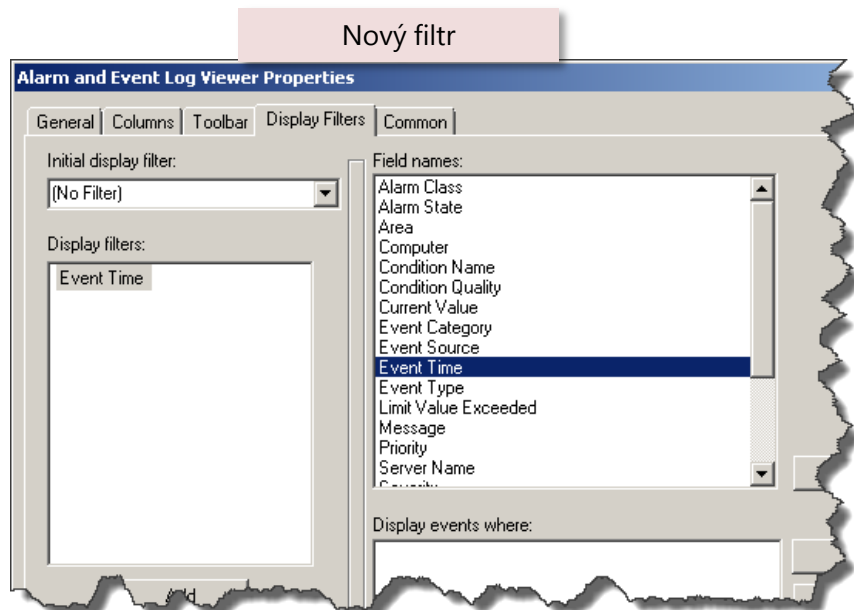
Nový filtr

Alarm and Event Log Viewer Properties

General | Columns | Toolbar | Display Filters | Common

Initial display filter:

(No Filter)

Display filters:

Event Time

Field names:

Alarm Class
Alarm State
Area
Computer
Condition Name
Condition Quality
Current Value
Event Category
Event Source
Event Time
Event Type
Limit Value Exceeded
Message
Priority
Server Name
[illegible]

Display events where:

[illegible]